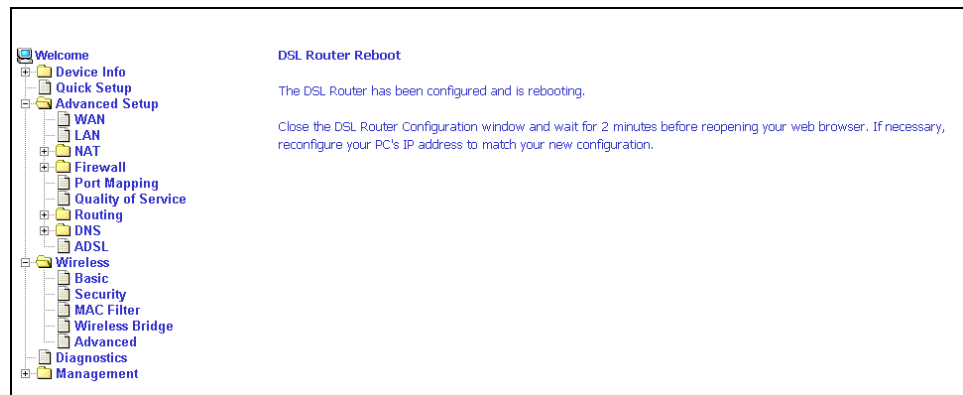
Welcome
Device Info
Quick Setup
Advanced Setup
WAN
LAN
NAT
Firewall
Port Mapping
Quality of Service
Routing
DNS
ADSL
Wireless
Basic
Security
MAC Filter
Wireless Bridge
Advanced
Diagnostics
Management

DSL Router Reboot

The DSL Router has been configured and is rebooting.

Close the DSL Router Configuration window and wait for 2 minutes before reopening your web browser. If necessary, reconfigure your PC's IP address to match your new configuration.